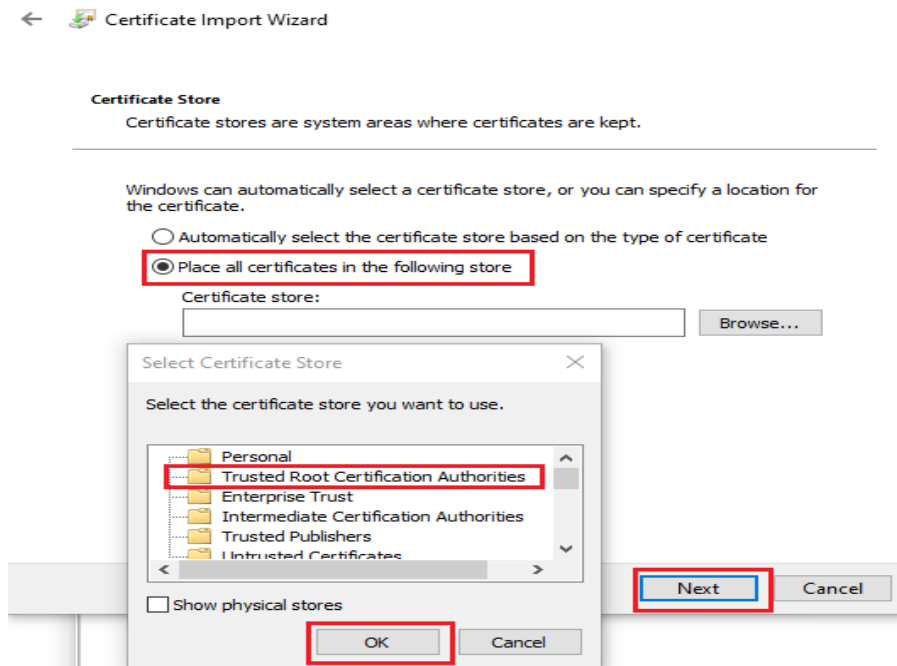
Certificate Import Wizard

Certificate Store

Certificate stores are system areas where certificates are kept.

Windows can automatically select a certificate store, or you can specify a location for the certificate.

Automatically select the certificate store based on the type of certificate

Place all certificates in the following store

Certificate store:

Browse...

Select Certificate Store

Select the certificate store you want to use.

Personal
Trusted Root Certification Authorities
Enterprise Trust
Intermediate Certification Authorities
Trusted Publishers
Untrusted Certificates

Show physical stores

OK

Cancel

Next

Cancel